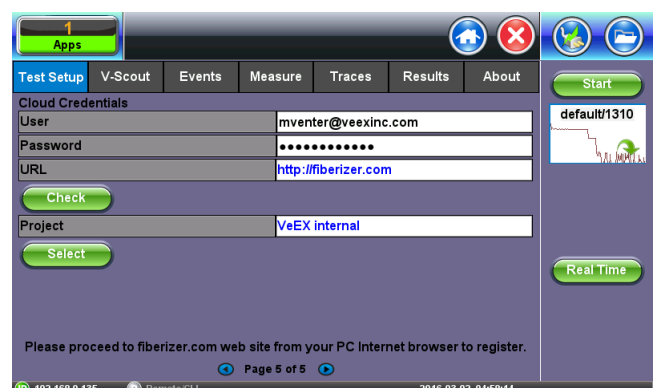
1
Apps

Test Setup | V-Scout | Events | Measure | Traces | Results | About

Start

Cloud Credentials

| User | mventer@veexinc.com |
|---|---|
| Password | ●●●●●●●●●●●● |
| URL | http://fiberizer.com |

default/1310

Check

| Project | VeEX internal |
|---|---|

Select

Real Time

Please proceed to fiberizer.com web site from your PC Internet browser to register.

Page 5 of 5

192.168.0.135 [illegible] 2016-03-03 04:58:14